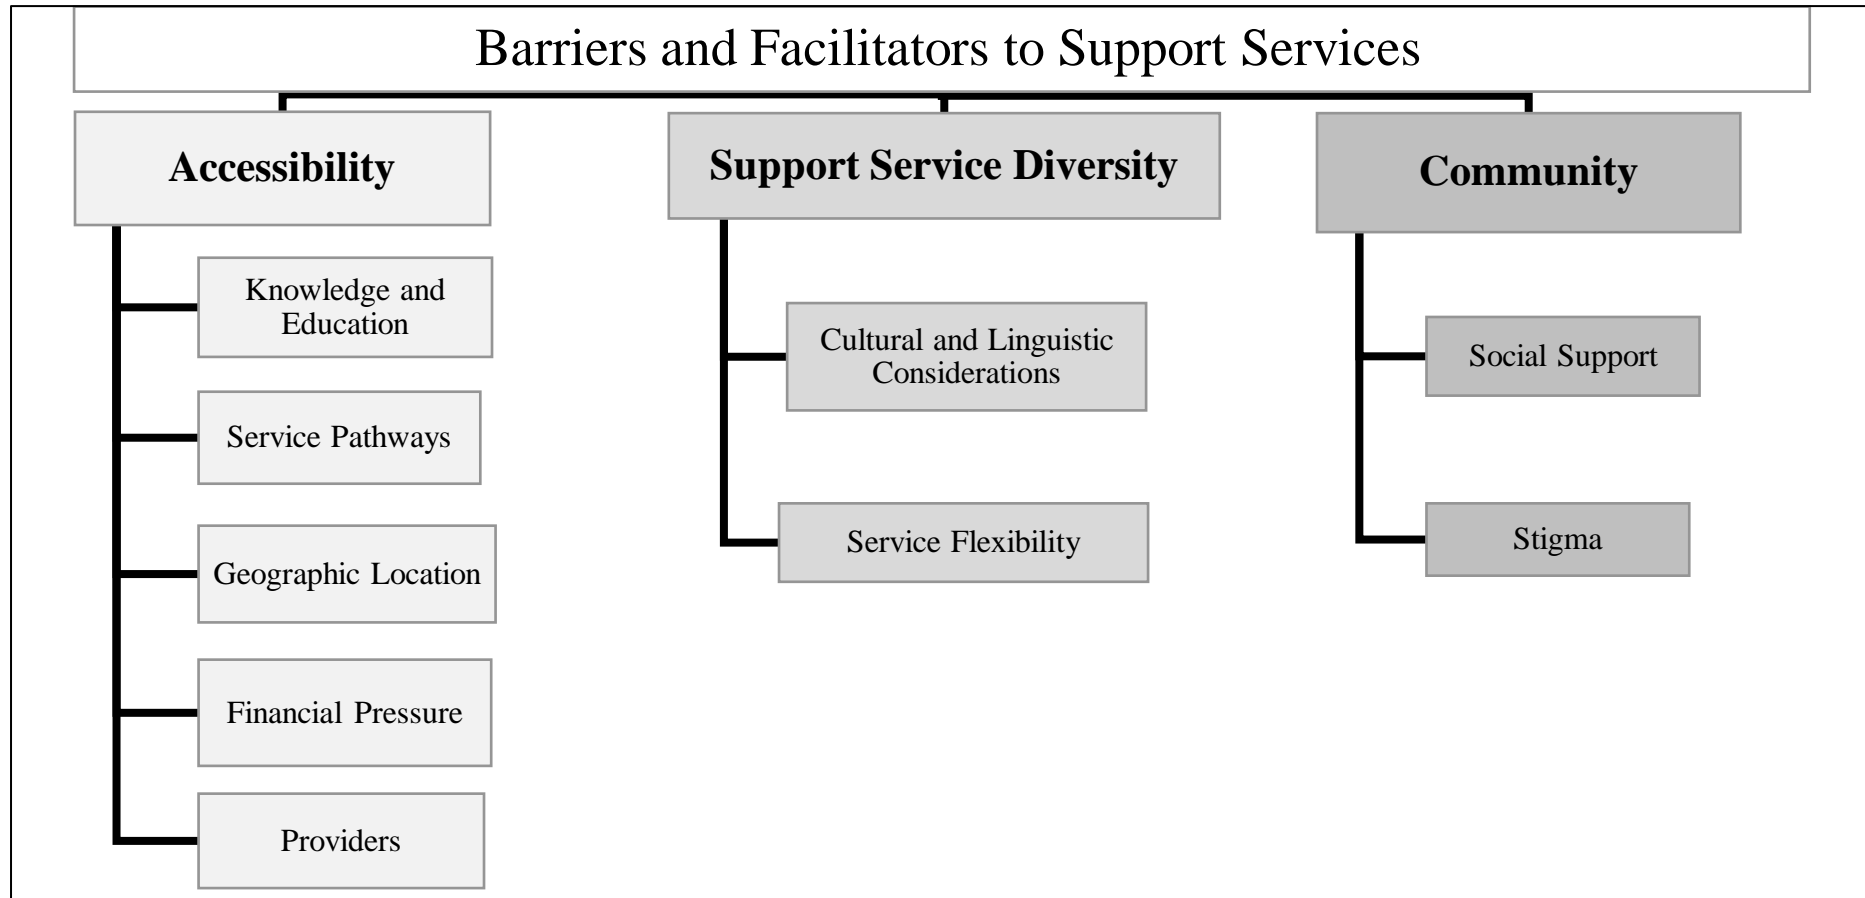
Barriers and Facilitators to Support Services

Accessibility

Knowledge and Education

Service Pathways

Geographic Location

Financial Pressure

Providers

Support Service Diversity

Cultural and Linguistic Considerations

Service Flexibility

Community

Social Support

Stigma